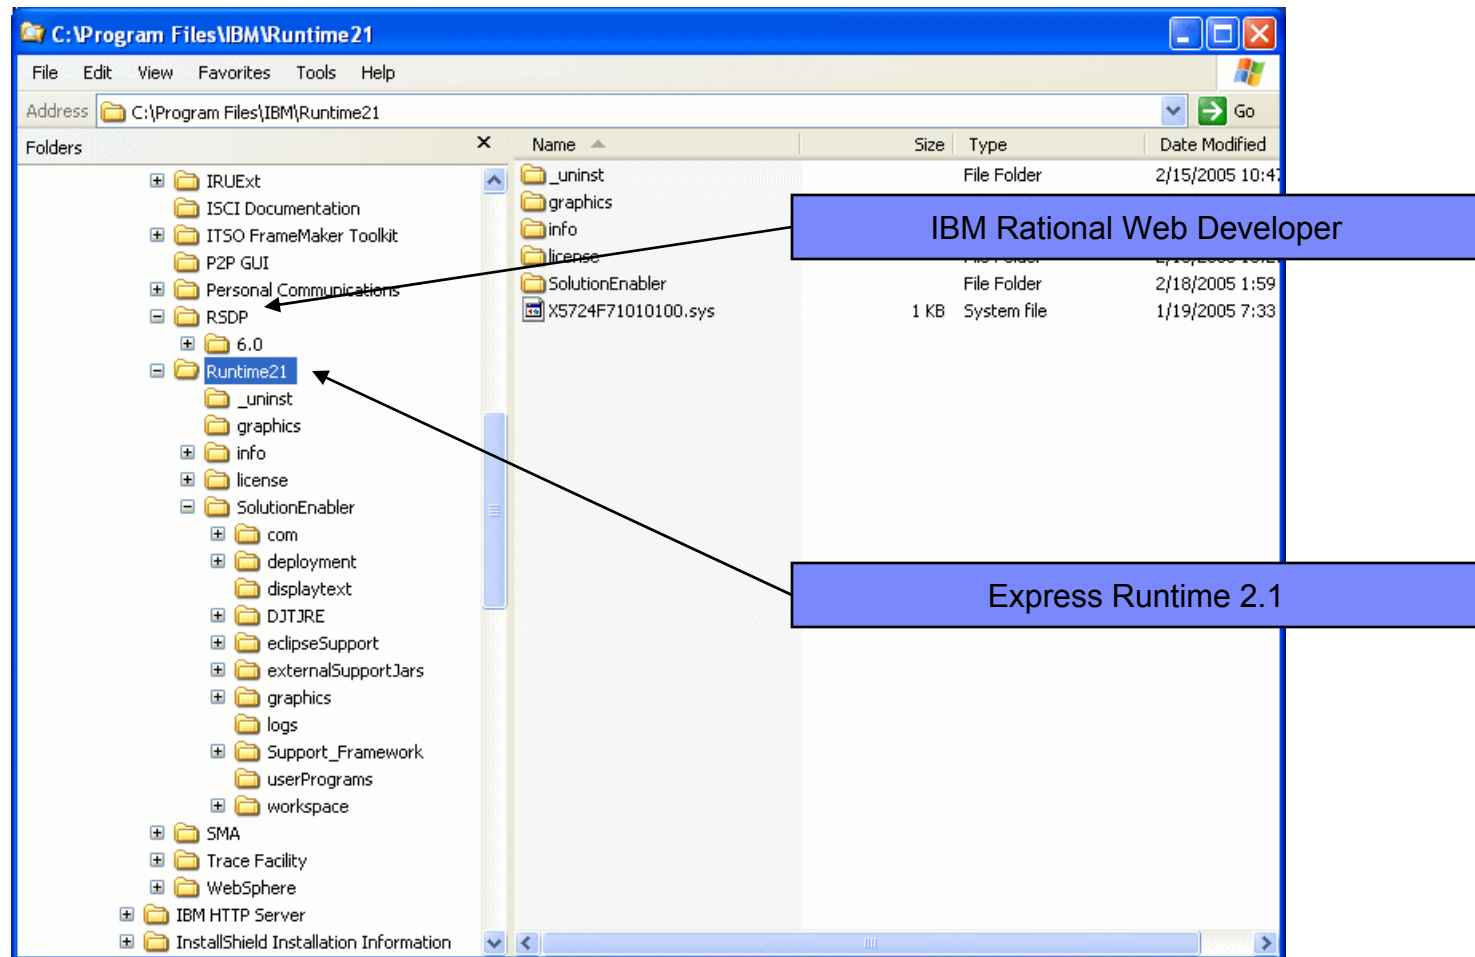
C:\Program Files\IBM\Runtime21

File Edit View Favorites Tools Help

Address C:\Program Files\IBM\Runtime21 Go

Folders

IRUExt
ISCI Documentation
ITSO FrameMaker Toolkit
P2P GUI
Personal Communications
RSDP
6.0
Runtime21
_uninst
graphics
info
license
SolutionEnabler
com
deployment
displaytext
DJTJRE
eclipseSupport
externalSupportJars
graphics
logs
Support_Framework
userPrograms
workspace
SMA
Trace Facility
WebSphere
IBM HTTP Server
InstallShield Installation Information

| Name | Size | Type | Date Modified |
|---|---|---|---|
| _uninst | | File Folder | 2/15/2005 10:4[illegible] |
| graphics | | | |
| info | | | |
| license | | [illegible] | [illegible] |
| SolutionEnabler | | File Folder | 2/18/2005 1:59 |
| X5724F71010100.sys | 1 KB | System file | 1/19/2005 7:33 |

IBM Rational Web Developer

Express Runtime 2.1